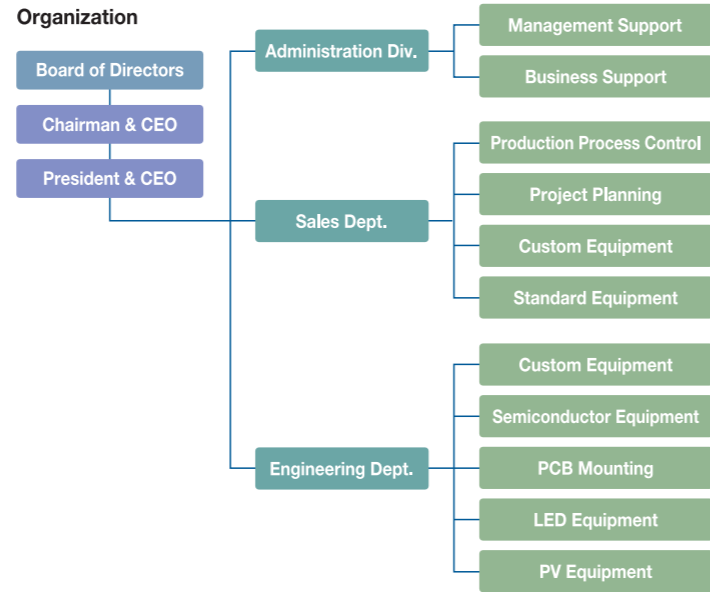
Organization

Board of Directors

Chairman & CEO

President & CEO

Administration Div.

Management Support

Business Support

Sales Dept.

Production Process Control

Project Planning

Custom Equipment

Standard Equipment

Engineering Dept.

Custom Equipment

Semiconductor Equipment

PCB Mounting

LED Equipment

PV Equipment